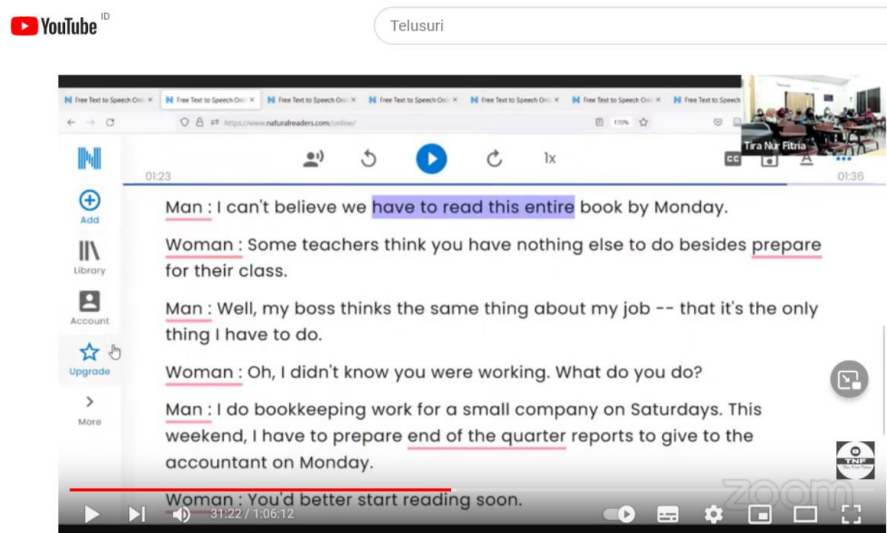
YouTube ID

Telusuri

Free Text to Speech On ×
Free Text to Speech On ×
Free Text to Speech On ×
Free Text to Speech On ×
Free Text to Speech On ×
Free Text to Speech On ×
Free Text to Speech

https://www.naturalreaders.com/online/

170%

Tira Nur Fitria

01:23

1x

01:36

Add

Library

Account

Upgrade

More

Man : I can't believe we have to read this entire book by Monday.

Woman : Some teachers think you have nothing else to do besides prepare for their class.

Man : Well, my boss thinks the same thing about my job -- that it's the only thing I have to do.

Woman : Oh, I didn't know you were working. What do you do?

Man : I do bookkeeping work for a small company on Saturdays. This weekend, I have to prepare end of the quarter reports to give to the accountant on Monday.

Woman : You'd better start reading soon.

TNF

zoom

31:22 / 1:06:12